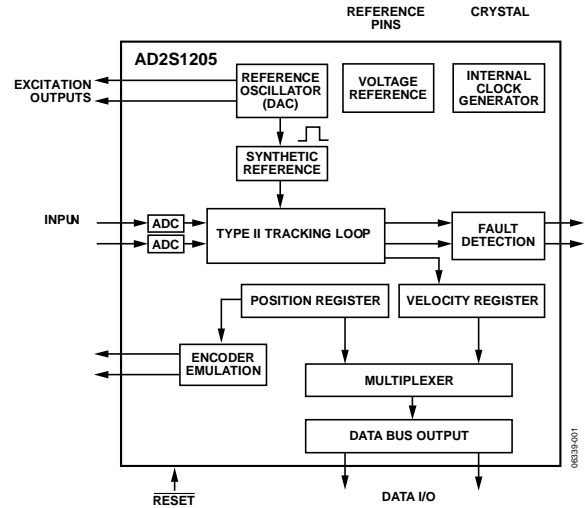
REFERENCE PINS

CRYSTAL

AD2S1205

EXCITATION OUTPUTS

REFERENCE OSCILLATOR (DAC)

VOLTAGE REFERENCE

INTERNAL CLOCK GENERATOR

SYNTHETIC REFERENCE

INPUN

ADC

ADC

TYPE II TRACKING LOOP

FAULT DETECTION

POSITION REGISTER

VELOCITY REGISTER

ENCODER EMULATION

MULTIPLEXER

DATA BUS OUTPUT

06339-001

RESET

DATA I/O